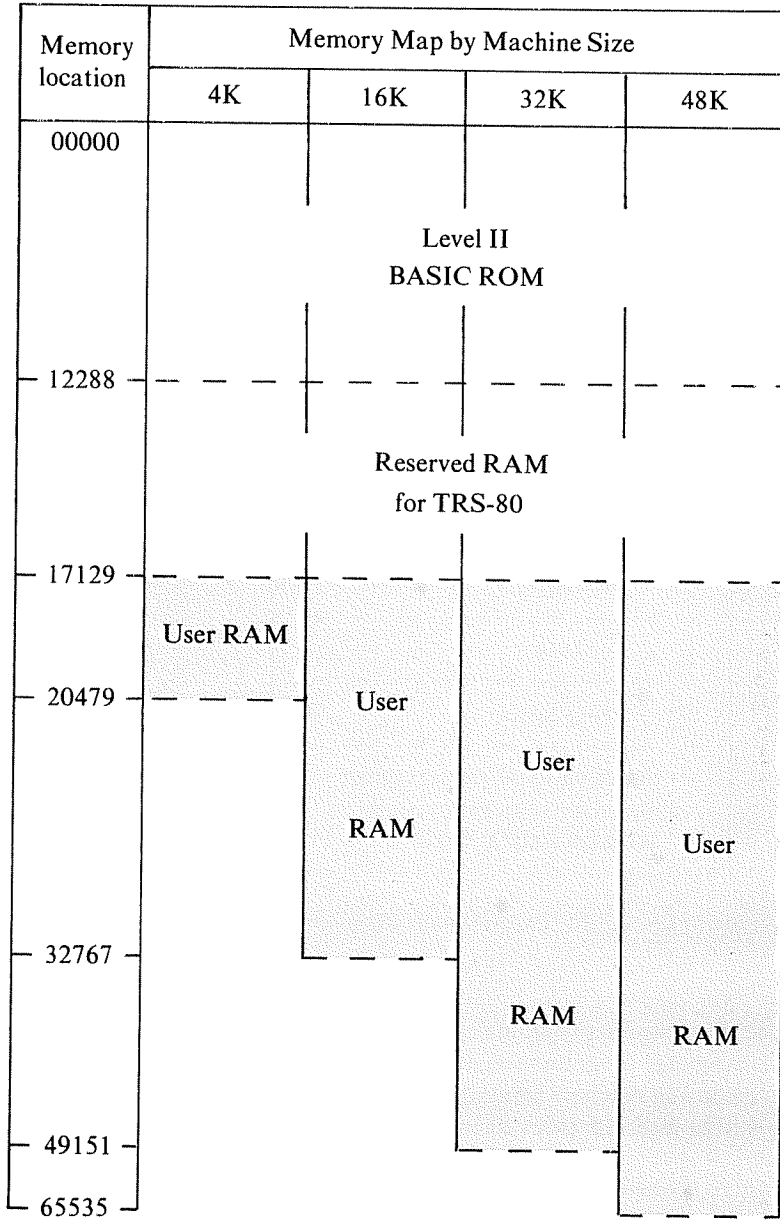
| Memory location | Memory Map by Machine Size | | | |
|---|---|---|---|---|
| | 4K | 16K | 32K | 48K |

00000

Level II
BASIC ROM

12288

Reserved RAM
for TRS-80

17129

User RAM

20479

User

RAM

User

RAM

User

RAM

32767

49151

65535